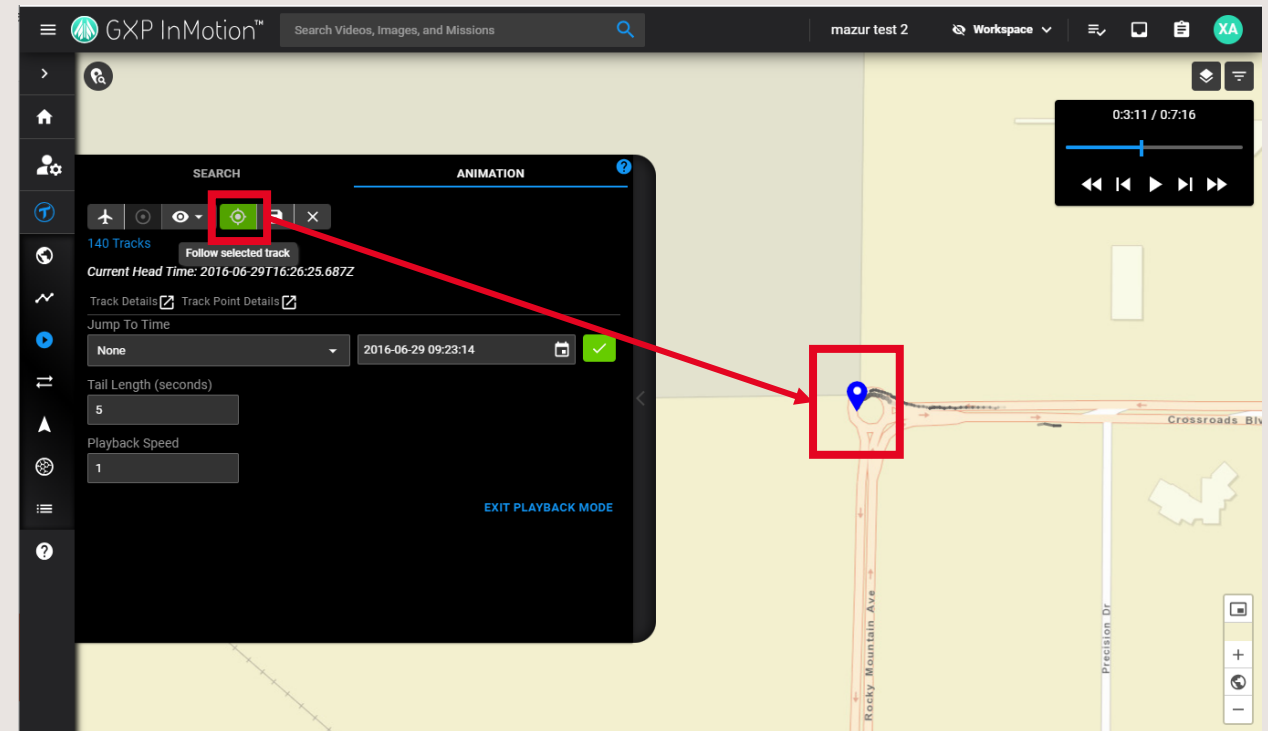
GXP InMotion™

Search Videos, Images, and Missions

mazur test 2

Workspace

XA

0:3:11 / 0:7:16

SEARCH

ANIMATION

140 Tracks

Follow selected track

Current Head Time: 2016-06-29T16:26:25.687Z

Track Details

Track Point Details

Jump To Time

None

2016-06-29 09:23:14

Tail Length (seconds)

5

Playback Speed

1

EXIT PLAYBACK MODE

Crossroads Blv

Rocky Mountain Ave

Precision Dr